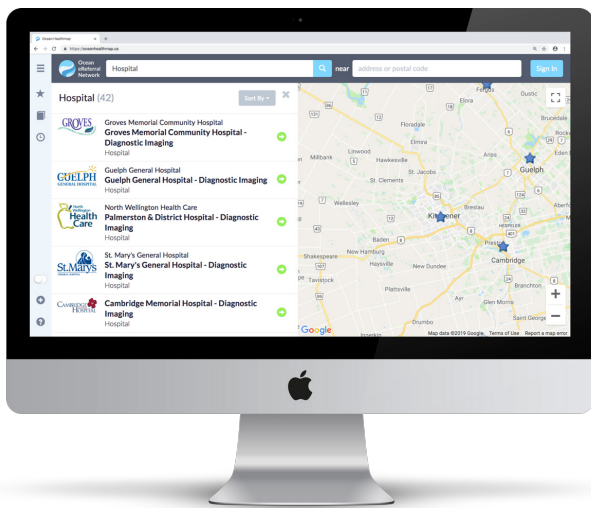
Ocean Healthmap

https://oceanhealthmap.ca

Ocean eReferral Network

Hospital

near

address or postal code

Sign In

Hospital (42)

Sort By

GROVES

Groves Memorial Community Hospital
Groves Memorial Community Hospital - Diagnostic Imaging
Hospital

GUELPH GENERAL HOSPITAL

Guelph General Hospital
Guelph General Hospital - Diagnostic Imaging
Hospital

North Wellington Health Care

North Wellington Health Care
Palmerston & District Hospital - Diagnostic Imaging
Hospital

St. Marys

St. Mary's General Hospital
St. Mary's General Hospital - Diagnostic Imaging
Hospital

CAMBRIDGE HOSPITAL

Cambridge Memorial Hospital - Diagnostic Imaging
Hospital

Fergus
Elora
Guelph
Eden Mills
Brucedale
Rockwood
Ariss
Elmira
Floradale
Hawkesville
Millbank
St. Jacobs
St. Clements
Wellesley
Kitchener
Breslau
Hespeler
Preston
Cambridge
Baden
New Hamburg
Shakespeare
New Dundee
Haysville
Tavistock
Plattsville
Glen Morris
Branchton
Saint George
Drumbo
Puslinch
Aberfoyle
Morriston
Marden
Guelph

Google
Map data ©2019 Google   Terms of Use   Report a map error